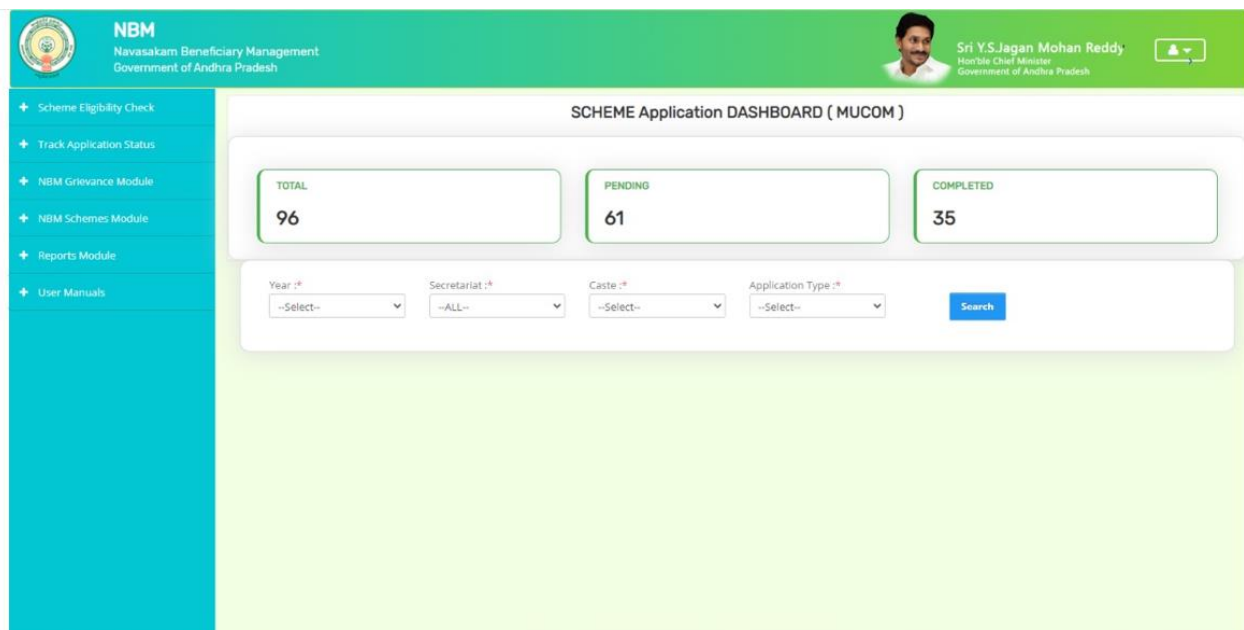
NBM
Navasakam Beneficiary Management
Government of Andhra Pradesh

Sri Y.S.Jagan Mohan Reddy
Hon'ble Chief Minister
Government of Andhra Pradesh

+ Scheme Eligibility Check
+ Track Application Status
+ NBM Grievance Module
+ NBM Schemes Module
+ Reports Module
+ User Manuals

SCHEME Application DASHBOARD ( MUCOM )

TOTAL
96

PENDING
61

COMPLETED
35

Year :*
--Select--

Secretariat :*
--ALL--

Caste :*
--Select--

Application Type :*
--Select--

Search